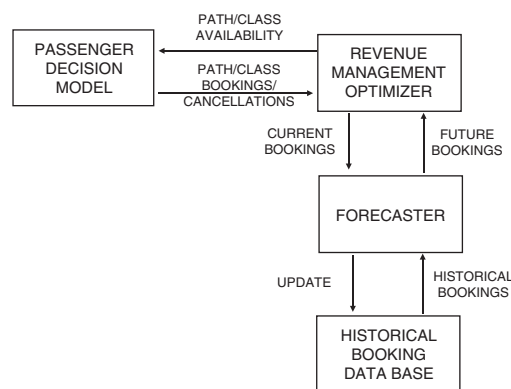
PASSENGER DECISION MODEL

PATH/CLASS AVAILABILITY

PATH/CLASS BOOKINGS/ CANCELLATIONS

REVENUE MANAGEMENT OPTIMIZER

CURRENT BOOKINGS

FUTURE BOOKINGS

FORECASTER

UPDATE

HISTORICAL BOOKINGS

HISTORICAL BOOKING DATA BASE